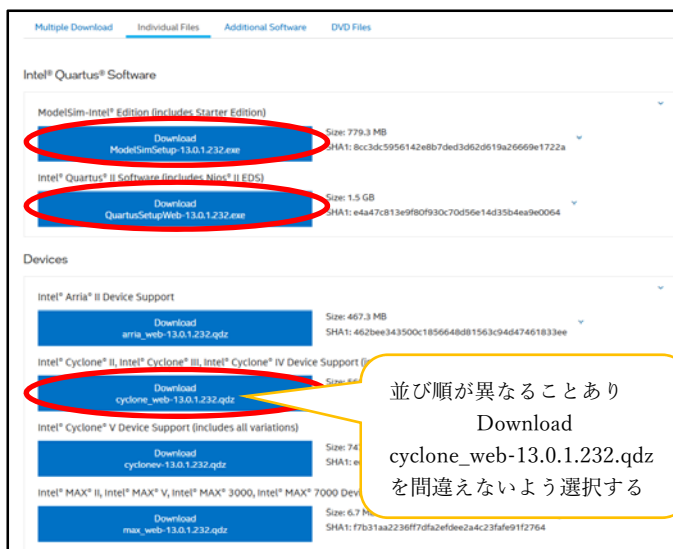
Multiple Download Individual Files Additional Software DVD Files

Intel® Quartus® Software

ModelSim-Intel® Edition (includes Starter Edition)

Download
ModelSimSetup-13.0.1.232.exe

Size: 779.3 MB
SHA1: 8cc3dc5956142e8b7ded3d62d619a26669e1722a

Intel® Quartus® II Software (includes Nios® II EDS)

Download
QuartusSetupWeb-13.0.1.232.exe

Size: 1.5 GB
SHA1: e4a47c813e9f80f930c70d56e14d35b4ea9e0064

Devices

Intel® Arria® II Device Support

Download
arria_web-13.0.1.232.qdz

Size: 467.3 MB
SHA1: 462bee343500c1856648d81563c94d47461833ee

Intel® Cyclone® II, Intel® Cyclone® III, Intel® Cyclone® IV Device Support (i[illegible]

Download
cyclone_web-13.0.1.232.qdz

Size: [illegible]

Intel® Cyclone® V Device Support (includes all variations)

Download
cyclonev-13.0.1.232.qdz

Size: 74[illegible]
SHA1: e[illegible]

Intel® MAX® II, Intel® MAX® V, Intel® MAX® 3000, Intel® MAX® 7000 Devi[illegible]

Download
max_web-13.0.1.232.qdz

Size: 6.7 M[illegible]
SHA1: f7b31aa2236ff7dfa2efdee2a4c23fafe91f2764

並び順が異なることあり
Download
cyclone_web-13.0.1.232.qdz
を間違えないよう選択する